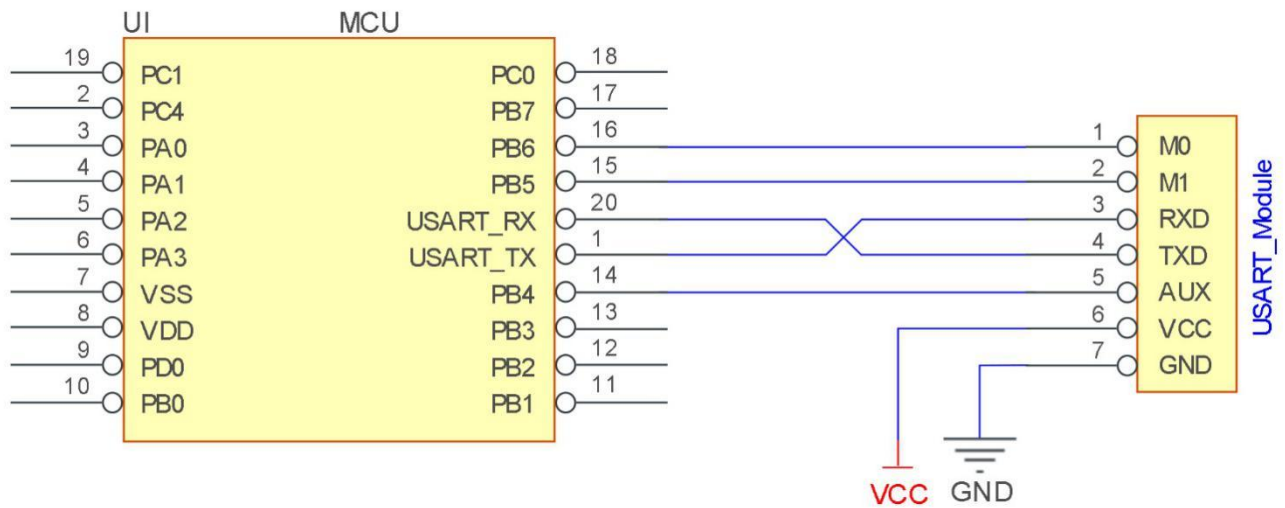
UI MCU

19 PC1
2 PC4
3 PA0
4 PA1
5 PA2
6 PA3
7 VSS
8 VDD
9 PD0
10 PB0

18 PC0
17 PB7
16 PB6
15 PB5
20 USART_RX
1 USART_TX
14 PB4
13 PB3
12 PB2
11 PB1

1 M0
2 M1
3 RXD
4 TXD
5 AUX
6 VCC
7 GND

USART_Module

VCC GND